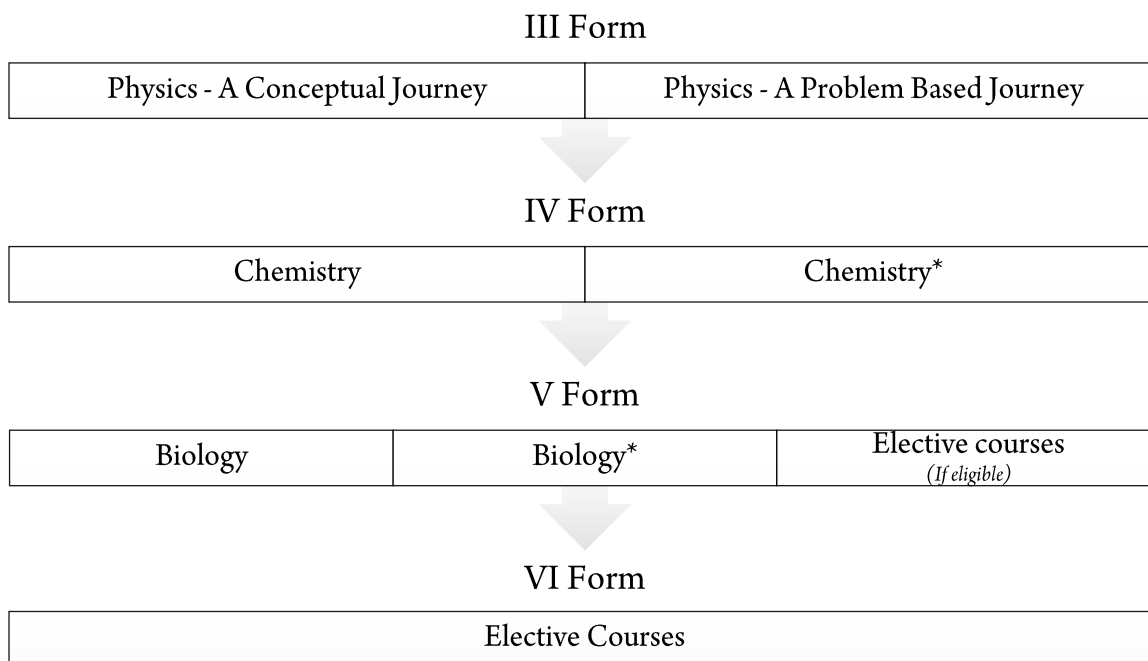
III Form

| Physics - A Conceptual Journey | Physics - A Problem Based Journey |
|---|---|

IV Form

| Chemistry | Chemistry* |
|---|---|

V Form

| Biology | Biology* | Elective courses (If eligible) |
|---|---|---|

VI Form

| Elective Courses |
|---|